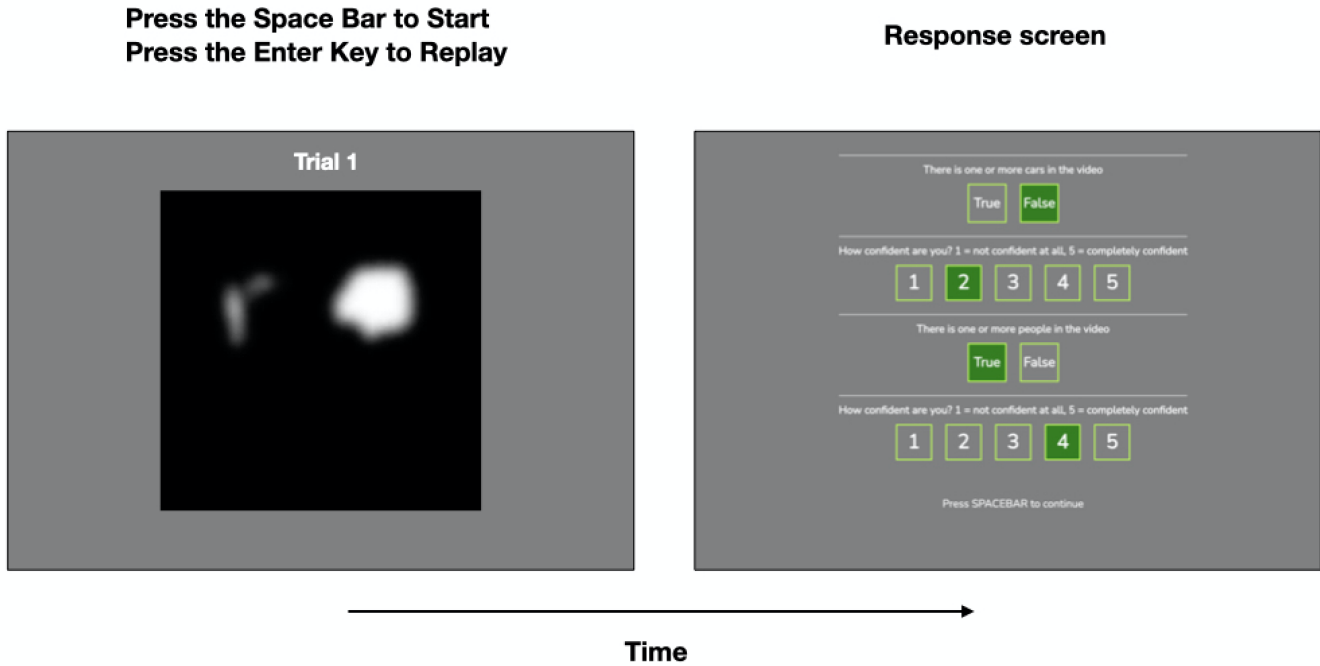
Press the Space Bar to Start
Press the Enter Key to Replay

Trial 1

Response screen

There is one or more cars in the video

True False

How confident are you? 1 = not confident at all, 5 = completely confident

1 2 3 4 5

There is one or more people in the video

True False

How confident are you? 1 = not confident at all, 5 = completely confident

1 2 3 4 5

Press SPACEBAR to continue

Time